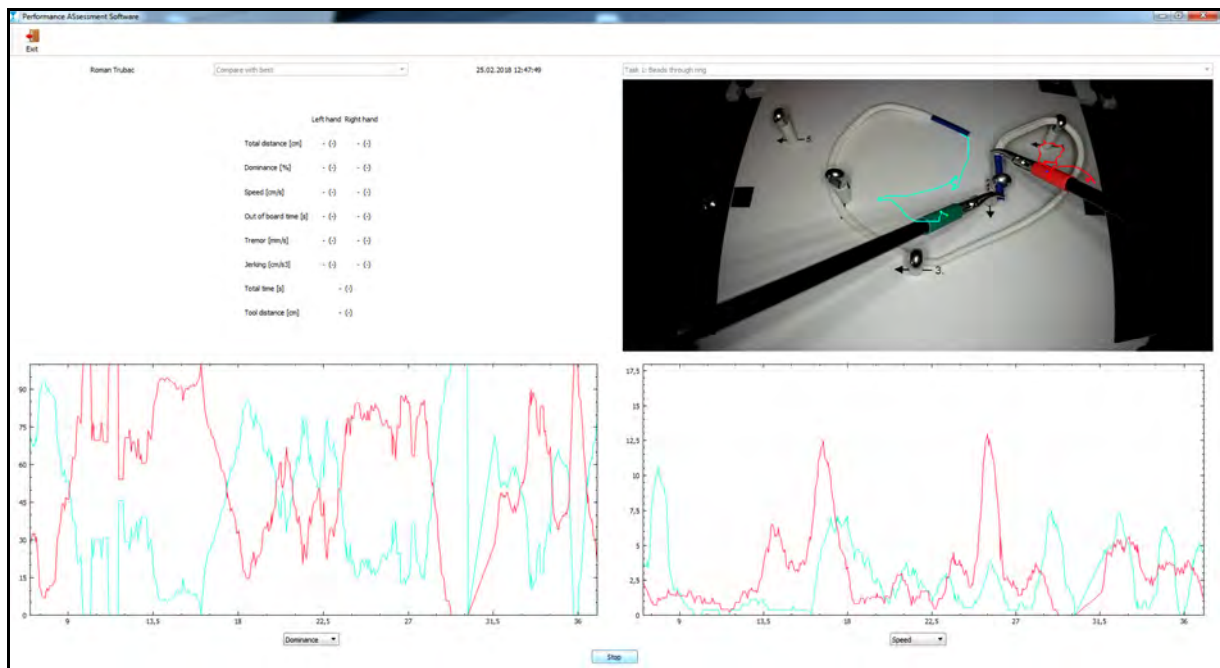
Performance ASsessment Software

Exit

Roman Trubac

Compare with best

25.02.2018 12:47:49

Task 1: Beads through ring

| | Left hand | Right hand |
|---|---|---|
| Total distance [cm] | - (-) | - (-) |
| Dominance [%] | - (-) | - (-) |
| Speed [cm/s] | - (-) | - (-) |
| Out of board time [s] | - (-) | - (-) |
| Tremor [mm/s] | - (-) | - (-) |
| Jerking [cm/s3] | - (-) | - (-) |
| Total time [s] | - (-) | |
| Tool distance [cm] | - (-) | |

3.

90
75
60
45
30
15
0
9
13,5
18
22,5
27
31,5
36

Dominance

17,5
15
12,5
10
7,5
5
2,5
0
9
13,5
18
22,5
27
31,5
36

Speed

Stop